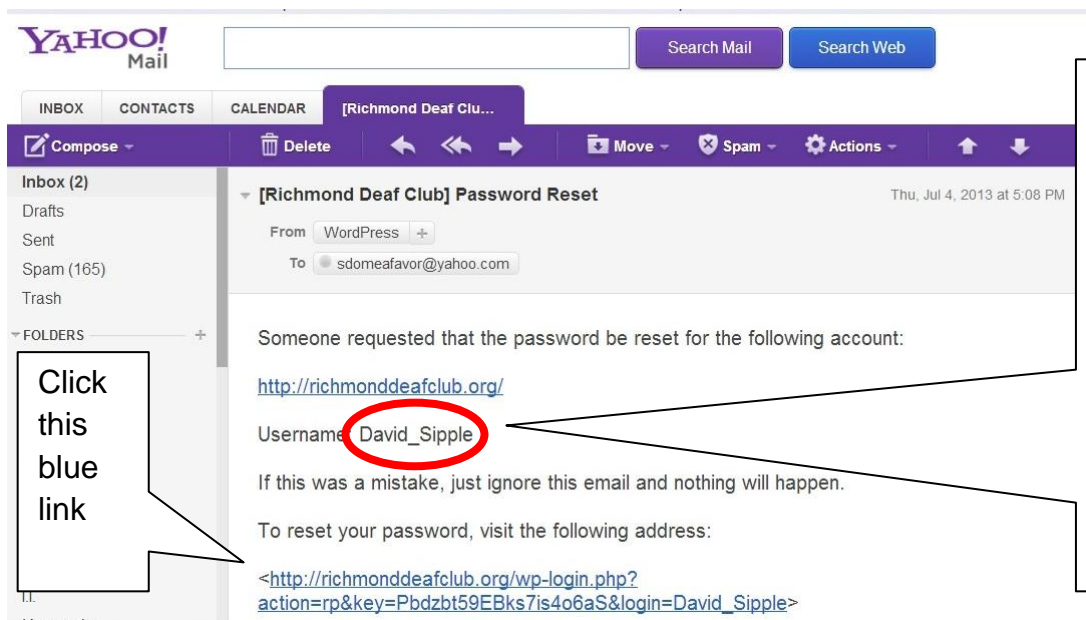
YAHOO! Mail

Search Mail | Search Web

INBOX | CONTACTS | CALENDAR | [Richmond Deaf Clu...

Compose | Delete | Move | Spam | Actions

Inbox (2)
Drafts
Sent
Spam (165)
Trash
FOLDERS

[Richmond Deaf Club] Password Reset

Thu, Jul 4, 2013 at 5:08 PM

From WordPress
To sdomeafavor@yahoo.com

Someone requested that the password be reset for the following account:

http://richmonddeafclub.org/

Username: David_Sipple

If this was a mistake, just ignore this email and nothing will happen.

To reset your password, visit the following address:

<http://richmonddeafclub.org/wp-login.php?action=rp&key=Pbdzbt59EBks7is4o6aS&login=David_Sipple>

Click this blue link